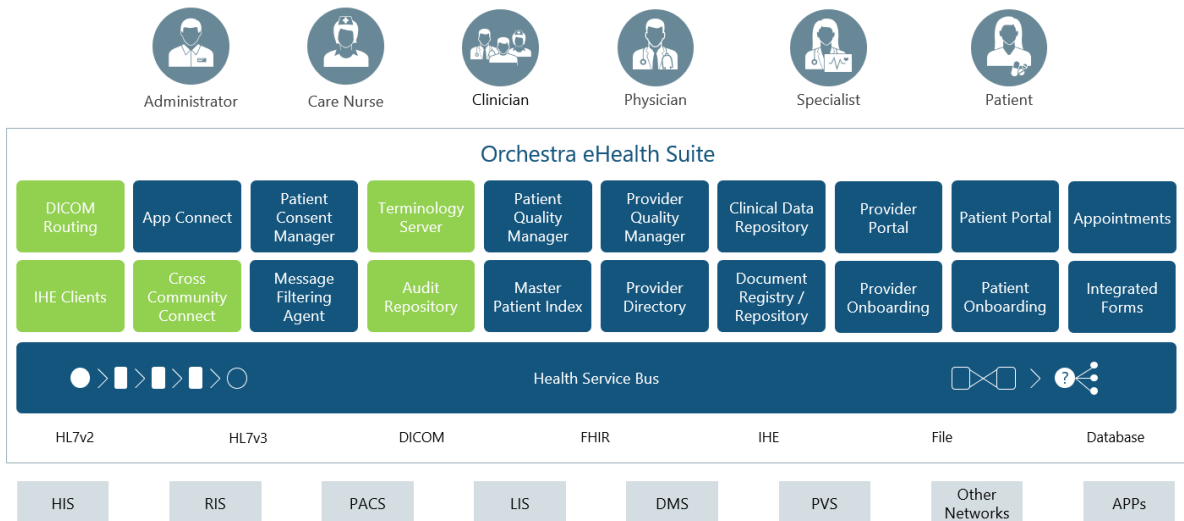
Administrator Care Nurse Clinician Physician Specialist Patient

Orchestra eHealth Suite

DICOM Routing
App Connect
Patient Consent Manager
Terminology Server
Patient Quality Manager
Provider Quality Manager
Clinical Data Repository
Provider Portal
Patient Portal
Appointments

IHE Clients
Cross Community Connect
Message Filtering Agent
Audit Repository
Master Patient Index
Provider Directory
Document Registry / Repository
Provider Onboarding
Patient Onboarding
Integrated Forms

Health Service Bus

HL7v2 HL7v3 DICOM FHIR IHE File Database

HIS RIS PACS LIS DMS PVS Other Networks APPs